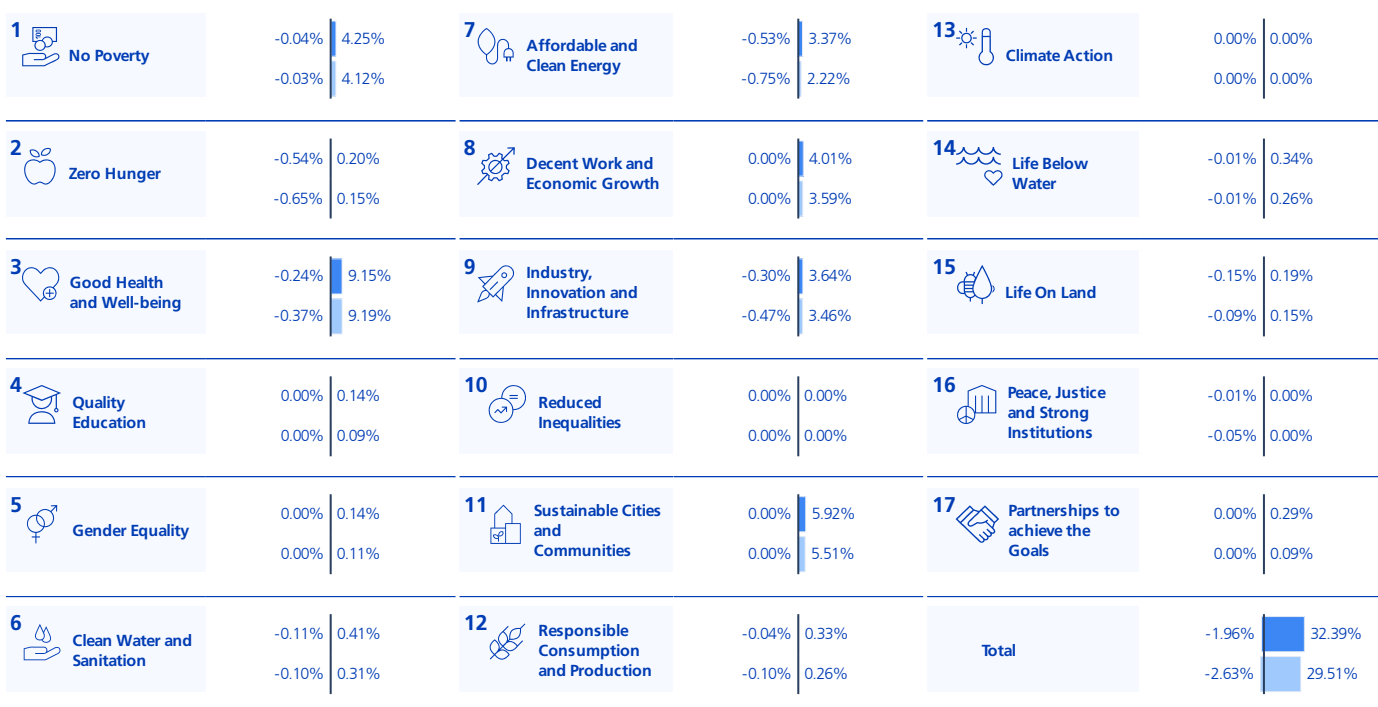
1 No Poverty -0.04% 4.25% -0.03% 4.12%

7 Affordable and Clean Energy -0.53% 3.37% -0.75% 2.22%

13 Climate Action 0.00% 0.00% 0.00% 0.00%

2 Zero Hunger -0.54% 0.20% -0.65% 0.15%

8 Decent Work and Economic Growth 0.00% 4.01% 0.00% 3.59%

14 Life Below Water -0.01% 0.34% -0.01% 0.26%

3 Good Health and Well-being -0.24% 9.15% -0.37% 9.19%

9 Industry, Innovation and Infrastructure -0.30% 3.64% -0.47% 3.46%

15 Life On Land -0.15% 0.19% -0.09% 0.15%

4 Quality Education 0.00% 0.14% 0.00% 0.09%

10 Reduced Inequalities 0.00% 0.00% 0.00% 0.00%

16 Peace, Justice and Strong Institutions -0.01% 0.00% -0.05% 0.00%

5 Gender Equality 0.00% 0.14% 0.00% 0.11%

11 Sustainable Cities and Communities 0.00% 5.92% 0.00% 5.51%

17 Partnerships to achieve the Goals 0.00% 0.29% 0.00% 0.09%

6 Clean Water and Sanitation -0.11% 0.41% -0.10% 0.31%

12 Responsible Consumption and Production -0.04% 0.33% -0.10% 0.26%

Total -1.96% 32.39% -2.63% 29.51%